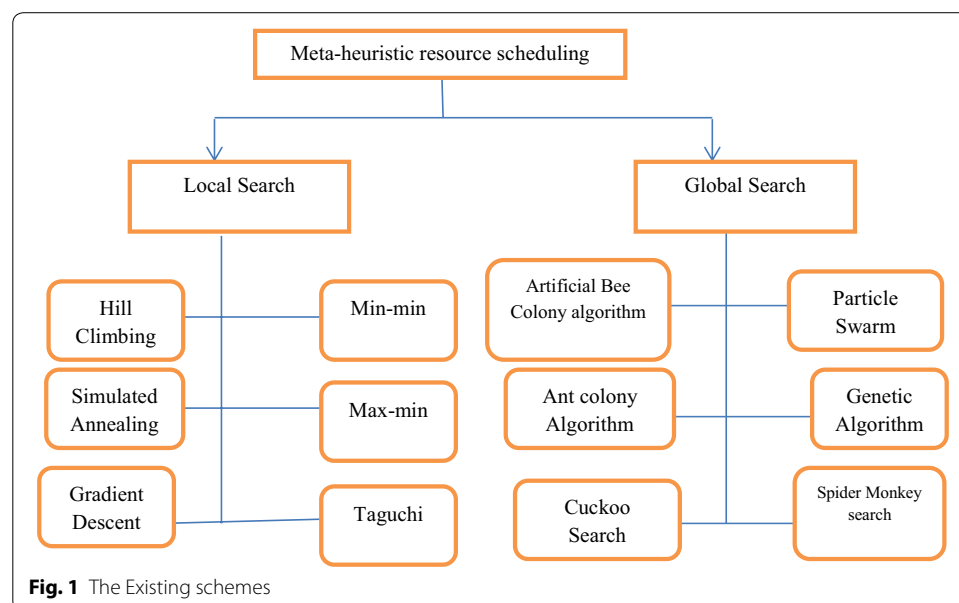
Meta-heuristic resource scheduling

Local Search

Global Search

Hill Climbing

Min-min

Simulated Annealing

Max-min

Gradient Descent

Taguchi

Artificial Bee Colony algorithm

Particle Swarm

Ant colony Algorithm

Genetic Algorithm

Cuckoo Search

Spider Monkey search

**Fig. 1** The Existing schemes